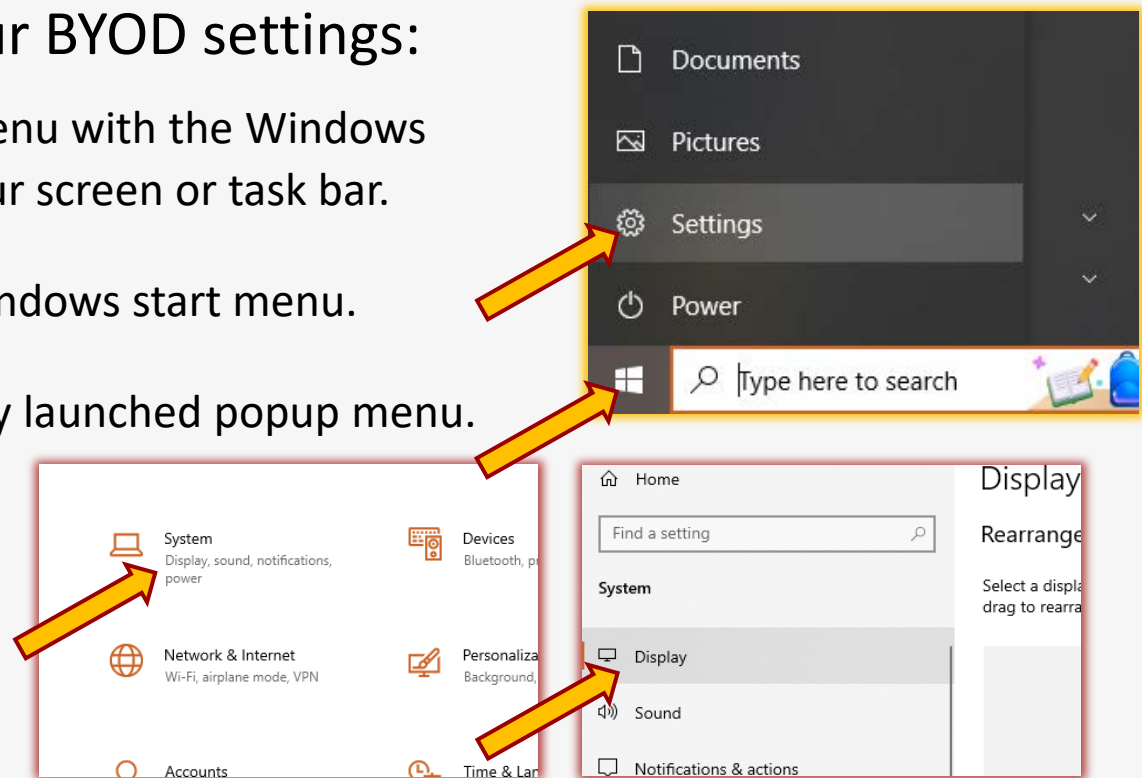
ur BYOD settings:

enu with the Windows
ur screen or task bar.

ndows start menu.

y launched popup menu.

Documents

Pictures

Settings

Power

Type here to search

System
Display, sound, notifications, power

Devices
Bluetooth, p

Network & Internet
Wi-Fi, airplane mode, VPN

Personaliza
Background,

Accounts

Time & Lar

Home

Find a setting

System

Display

Sound

Notifications & actions

Display

Rearrange

Select a displa
drag to rearra